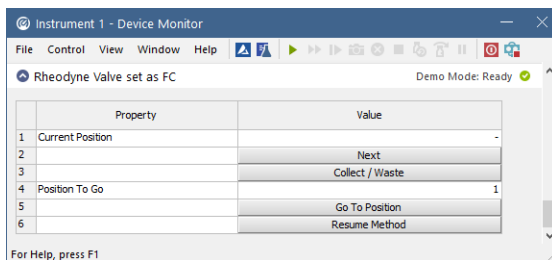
Instrument 1 - Device Monitor

File Control View Window Help

Rheodyne Valve set as FC

Demo Mode: Ready

| | Property | Value |
|---|---|---|
| 1 | Current Position | - |
| 2 | | Next |
| 3 | | Collect / Waste |
| 4 | Position To Go | 1 |
| 5 | | Go To Position |
| 6 | | Resume Method |

For Help, press F1